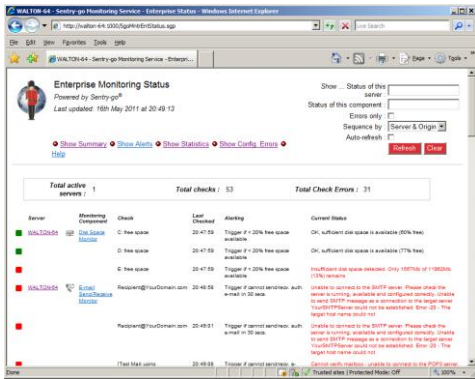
WALTON-64 - Sentry-go Monitoring Service - Enterprise Status - Windows Internet Explorer

http://walton-64:1000/SgoMnt/EntStatus.sgo

Live Search

File Edit View Favorites Tools Help

WALTON-64 - Sentry-go Monitoring Service - Enterpris...

Page Tools

Enterprise Monitoring Status

Powered by Sentry-go®

Last updated: 16th May 2011 at 20:49:13

Show ... Status of this server

Status of this component

Errors only

Sequence by Server & Origin

Auto-refresh

Refresh Clear

Show Summary Show Alerts Show Statistics Show Config. Errors Help

Total active servers : 1

Total checks : 53

Total Check Errors : 31

| Server | Monitoring Component | Check | Last Checked | Alerting | Current Status |
|---|---|---|---|---|---|
| WALTON-64 | Disk Space Monitor | C: free space | 20:47:59 | Trigger if < 20% free space available | OK, sufficient disk space is available (50% free) |
| | | D: free space | 20:47:59 | Trigger if < 20% free space available | OK, sufficient disk space is available (77% free) |
| | | E: free space | 20:47:59 | Trigger if < 20% free space available | Insufficient disk space detected. Only 1667Mb of 11862Mb (13%) remains |
| WALTON-64 | E-mail Send/Receive Monitor | Recipient@YourDomain.com | 20:48:56 | Trigger if cannot send/recv. auth e-mail in 30 secs | Unable to connect to the SMTP server. Please check the server is running, available and configured correctly. Unable to send SMTP message as a connection to the target server YourSMTPServer could not be established. Error -29 - The target host name could not |
| | | Recipient@YourDomain.com | 20:49:01 | Trigger if cannot send/recv. auth e-mail in 30 secs | Unable to connect to the SMTP server. Please check the server is running, available and configured correctly. Unable to send SMTP message as a connection to the target server YourSMTPServer could not be established. Error -29 - The target host name could not |
| | | (Test Mail using | 20:49:05 | Trigger if cannot send/recv. | Cannot verify mailbox - unable to connect to the POP3 server |

Done

Trusted sites | Protected Mode: Off

100%